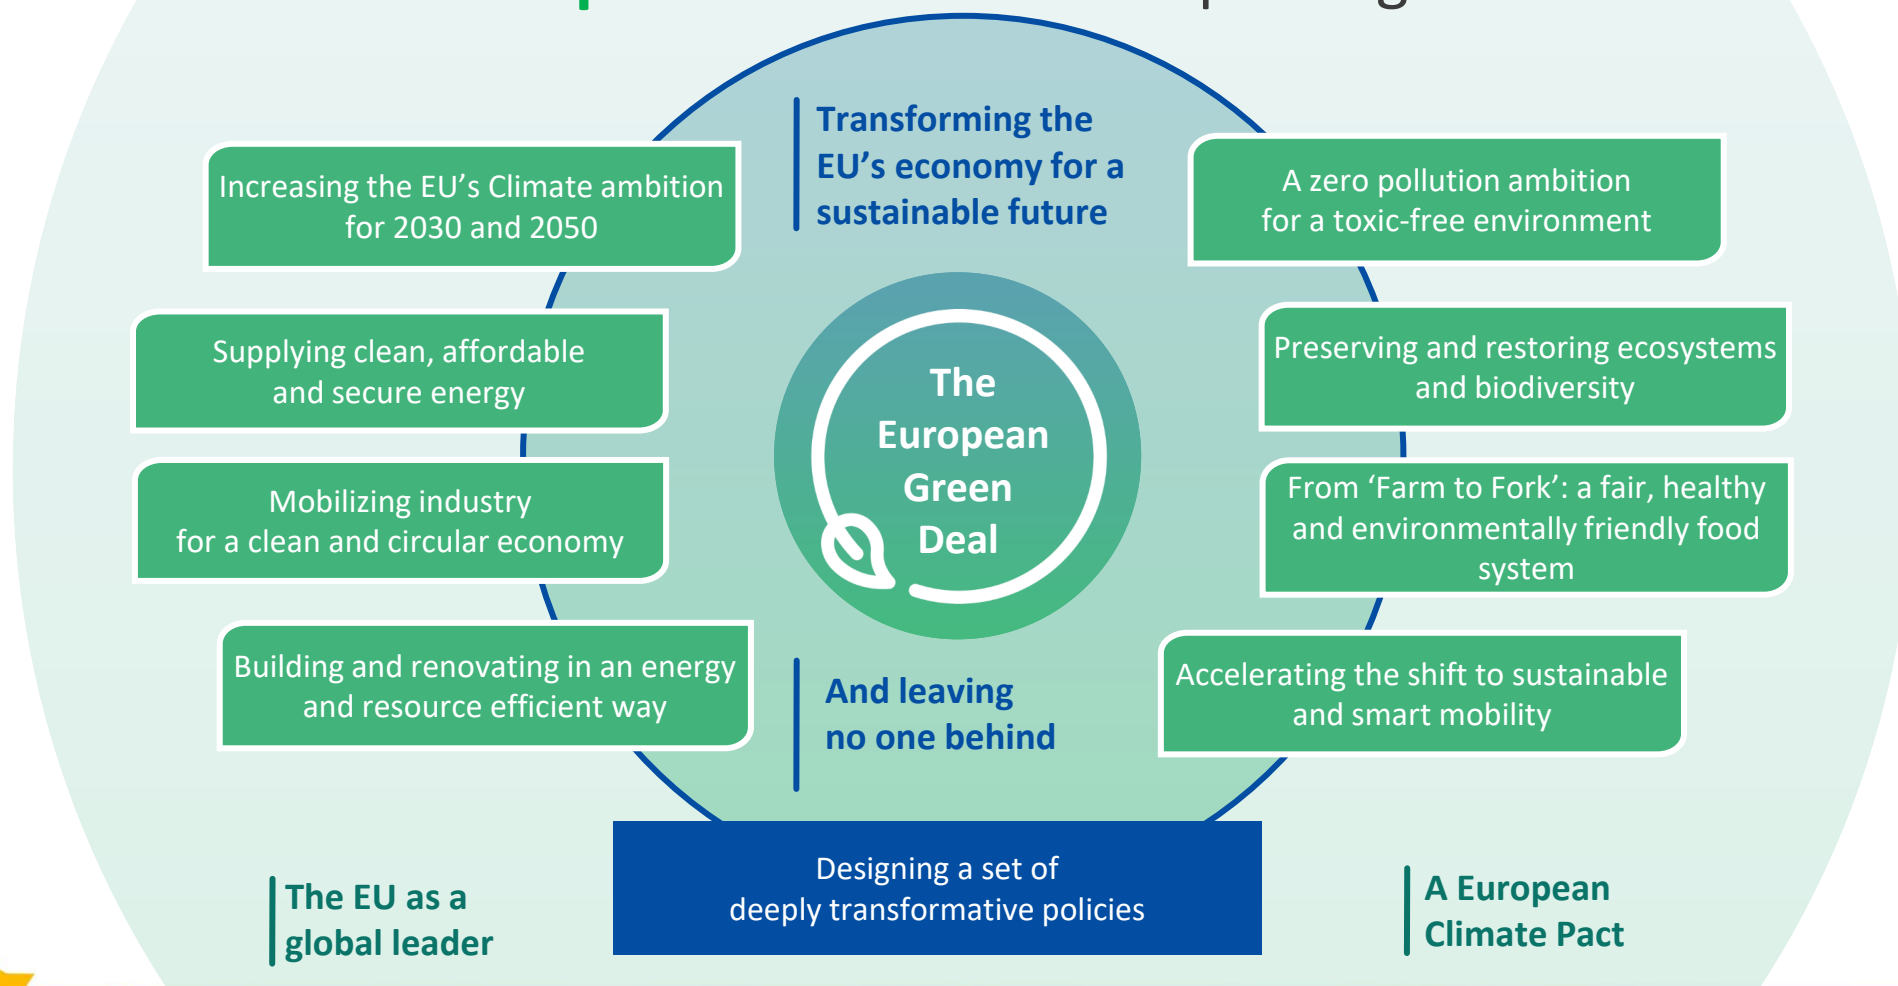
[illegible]

Transforming the EU's economy for a sustainable future

Increasing the EU's Climate ambition for 2030 and 2050

A zero pollution ambition for a toxic-free environment

Supplying clean, affordable and secure energy

The European Green Deal

Preserving and restoring ecosystems and biodiversity

Mobilizing industry for a clean and circular economy

From 'Farm to Fork': a fair, healthy and environmentally friendly food system

Building and renovating in an energy and resource efficient way

And leaving no one behind

Accelerating the shift to sustainable and smart mobility

The EU as a global leader

Designing a set of deeply transformative policies

A European Climate Pact